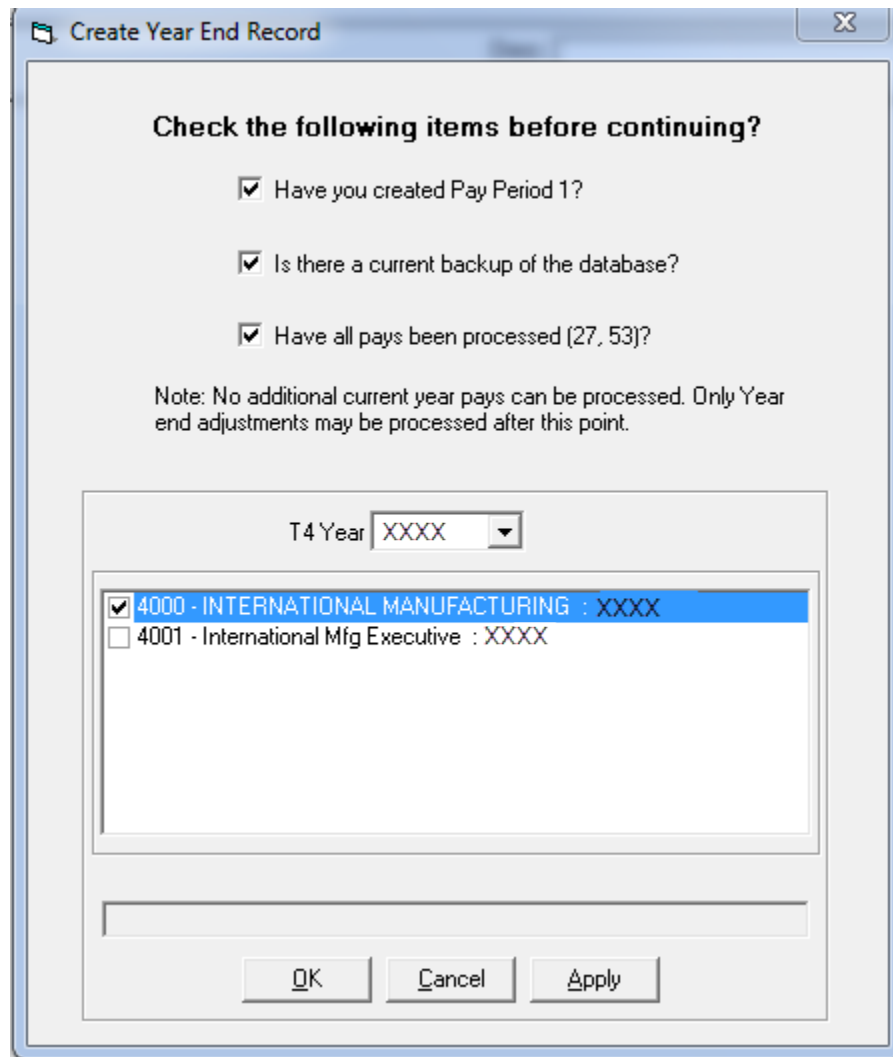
Create Year End Record

Check the following items before continuing?

☑ Have you created Pay Period 1?

☑ Is there a current backup of the database?

☑ Have all pays been processed (27, 53)?

Note: No additional current year pays can be processed. Only Year end adjustments may be processed after this point.

T4 Year XXXX

☑ 4000 - INTERNATIONAL MANUFACTURING : XXXX
☐ 4001 - International Mfg Executive : XXXX

OK Cancel Apply